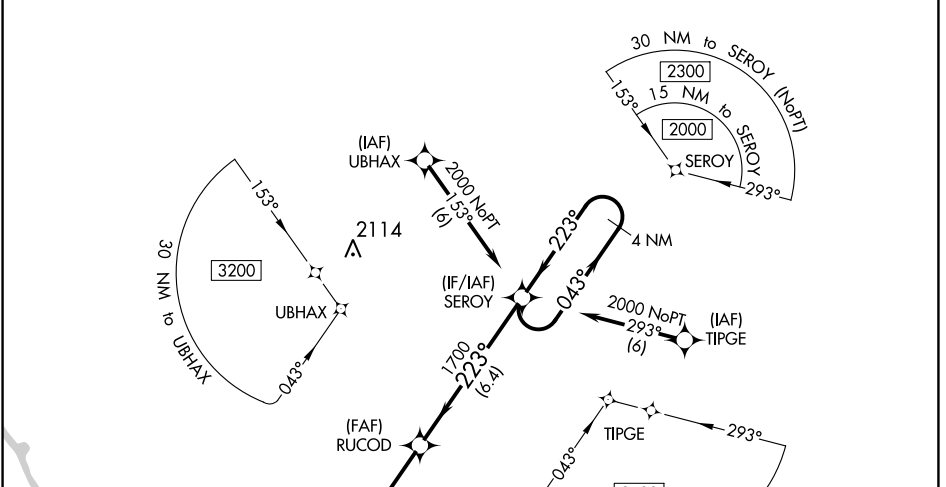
30 NM to SEROY (NoPT)
2300
15 NM to SEROY
2000
153°
SEROY
293°
(IAF)
UBHAX
2000 NoPT
153°
(6)
2114
223°
4 NM
30 NM to UBHAX
3200
153°
UBHAX
043°
(IF/IAF)
SEROY
043°
2000 NoPT
293°
(6)
(IAF)
TIPGE
1700
223°
(6.4)
(FAF)
RUCOD
TIPGE
293°
043°
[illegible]